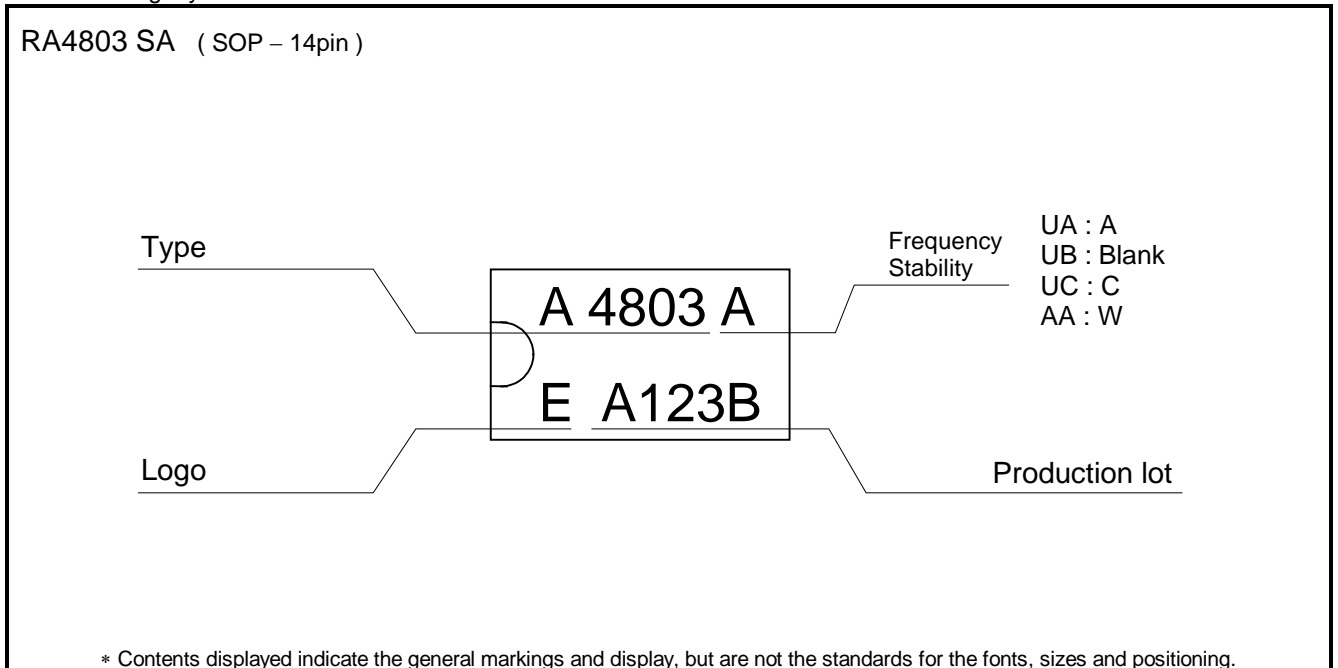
RA4803 SA ( SOP – 14pin )

Type

Frequency Stability

UA : A
UB : Blank
UC : C
AA : W

A 4803 A

E A123B

Logo

Production lot

∗ Contents displayed indicate the general markings and display, but are not the standards for the fonts, sizes and positioning.